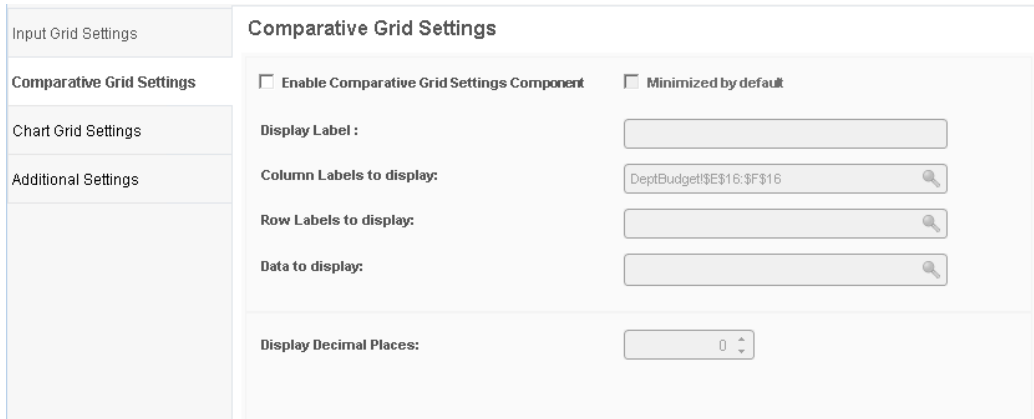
Input Grid Settings

Comparative Grid Settings

Chart Grid Settings

Additional Settings

Comparative Grid Settings

Enable Comparative Grid Settings Component

Minimized by default

Display Label :

Column Labels to display:

DeptBudget!$E$16:$F$16

Row Labels to display:

Data to display:

Display Decimal Places:

0